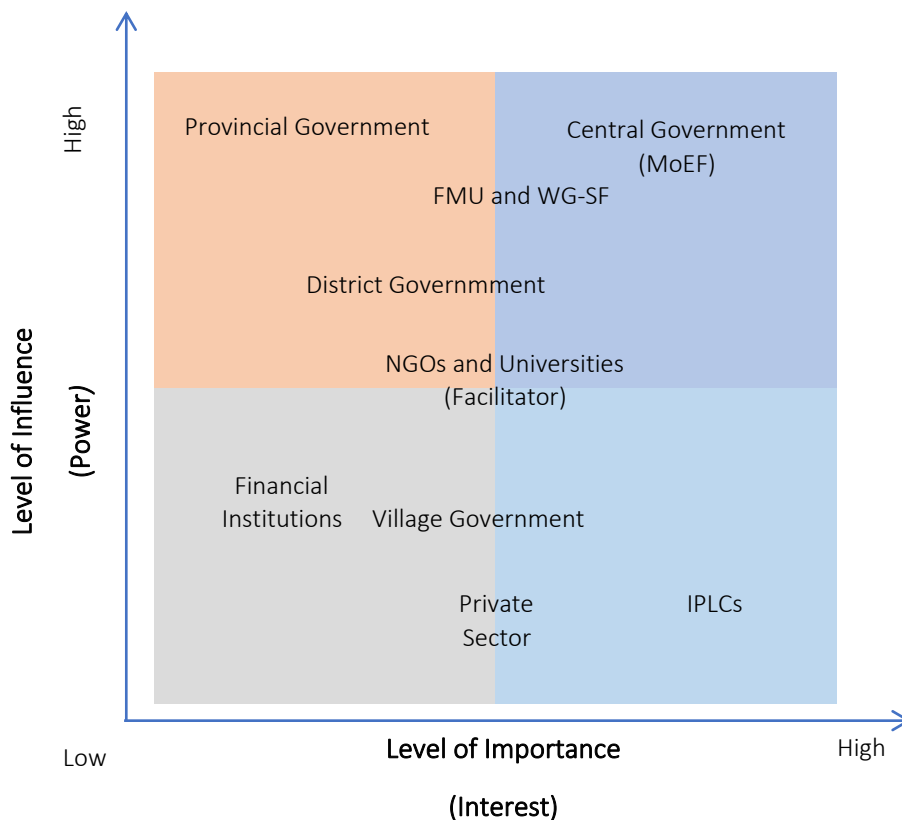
High

Level of Influence

(Power)

Provincial Government

Central Government (MoEF)

FMU and WG-SF

District Governmment

NGOs and Universities (Facilitator)

Financial Institutions

Village Government

Private Sector

IPLCs

Low

Level of Importance

High

(Interest)